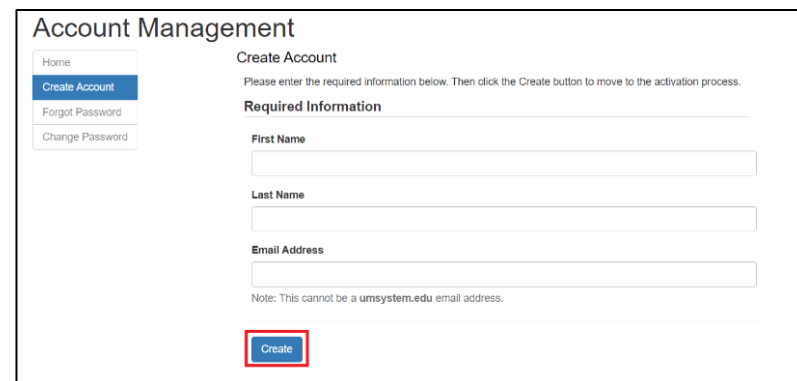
Account Management

Home
Create Account
Forgot Password
Change Password

Create Account

Please enter the required information below. Then click the Create button to move to the activation process.

Required Information

First Name

Last Name

Email Address

Note: This cannot be a umsystem.edu email address.

Create